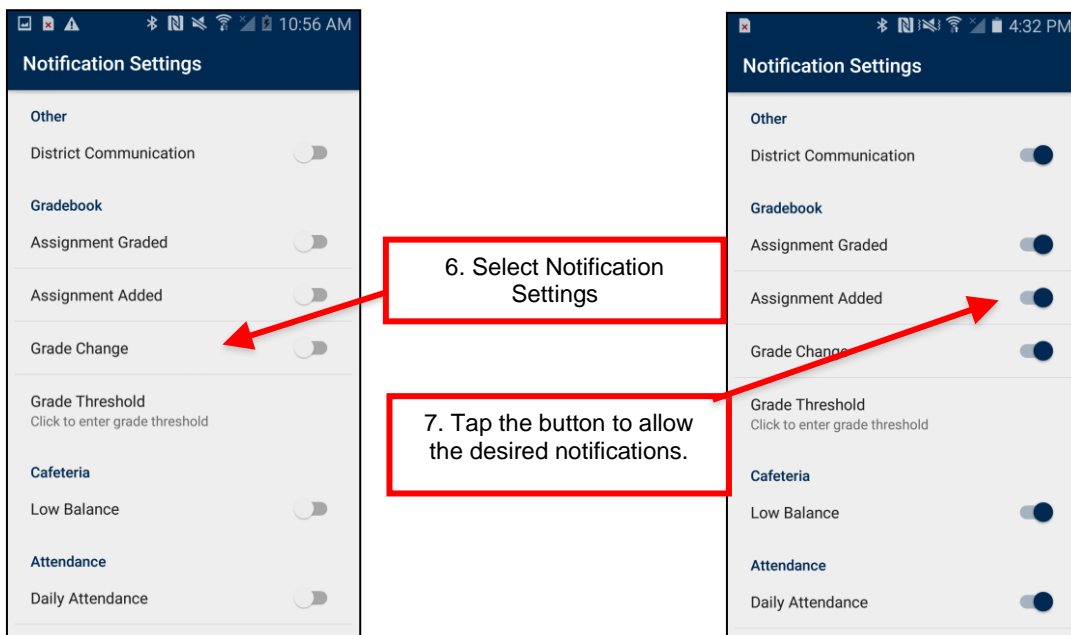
10:56 AM

Notification Settings

Other

District Communication

Gradebook

Assignment Graded

Assignment Added

Grade Change

Grade Threshold
Click to enter grade threshold

Cafeteria

Low Balance

Attendance

Daily Attendance

6. Select Notification Settings

7. Tap the button to allow the desired notifications.

4:32 PM

Notification Settings

Other

District Communication

Gradebook

Assignment Graded

Assignment Added

Grade Change

Grade Threshold
Click to enter grade threshold

Cafeteria

Low Balance

Attendance

Daily Attendance